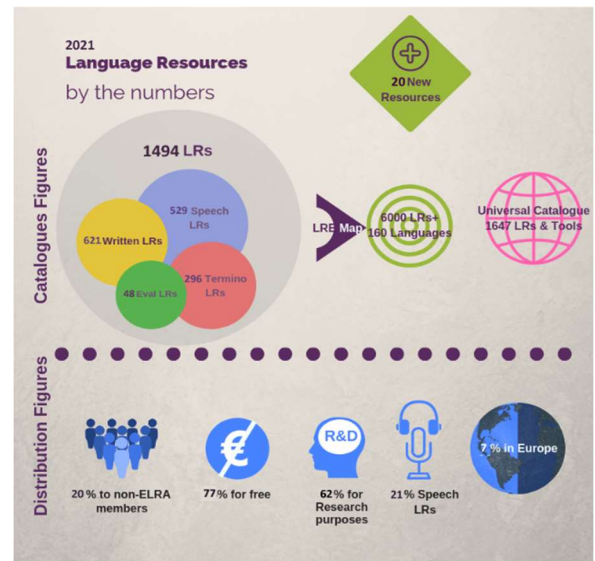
2021
Language Resources
by the numbers

20 New Resources

Catalogues Figures

1494 LRs

529 Speech LRs

621 Written LRs

296 Termino LRs

48 Eval LRs

LRE Map

6000 LRs+ 160 Languages

Universal Catalogue 1647 LRs & Tools

Distribution Figures

20 % to non-ELRA members

€

77 % for free

R&D

62 % for Research purposes

21 % Speech LRs

7 % in Europe